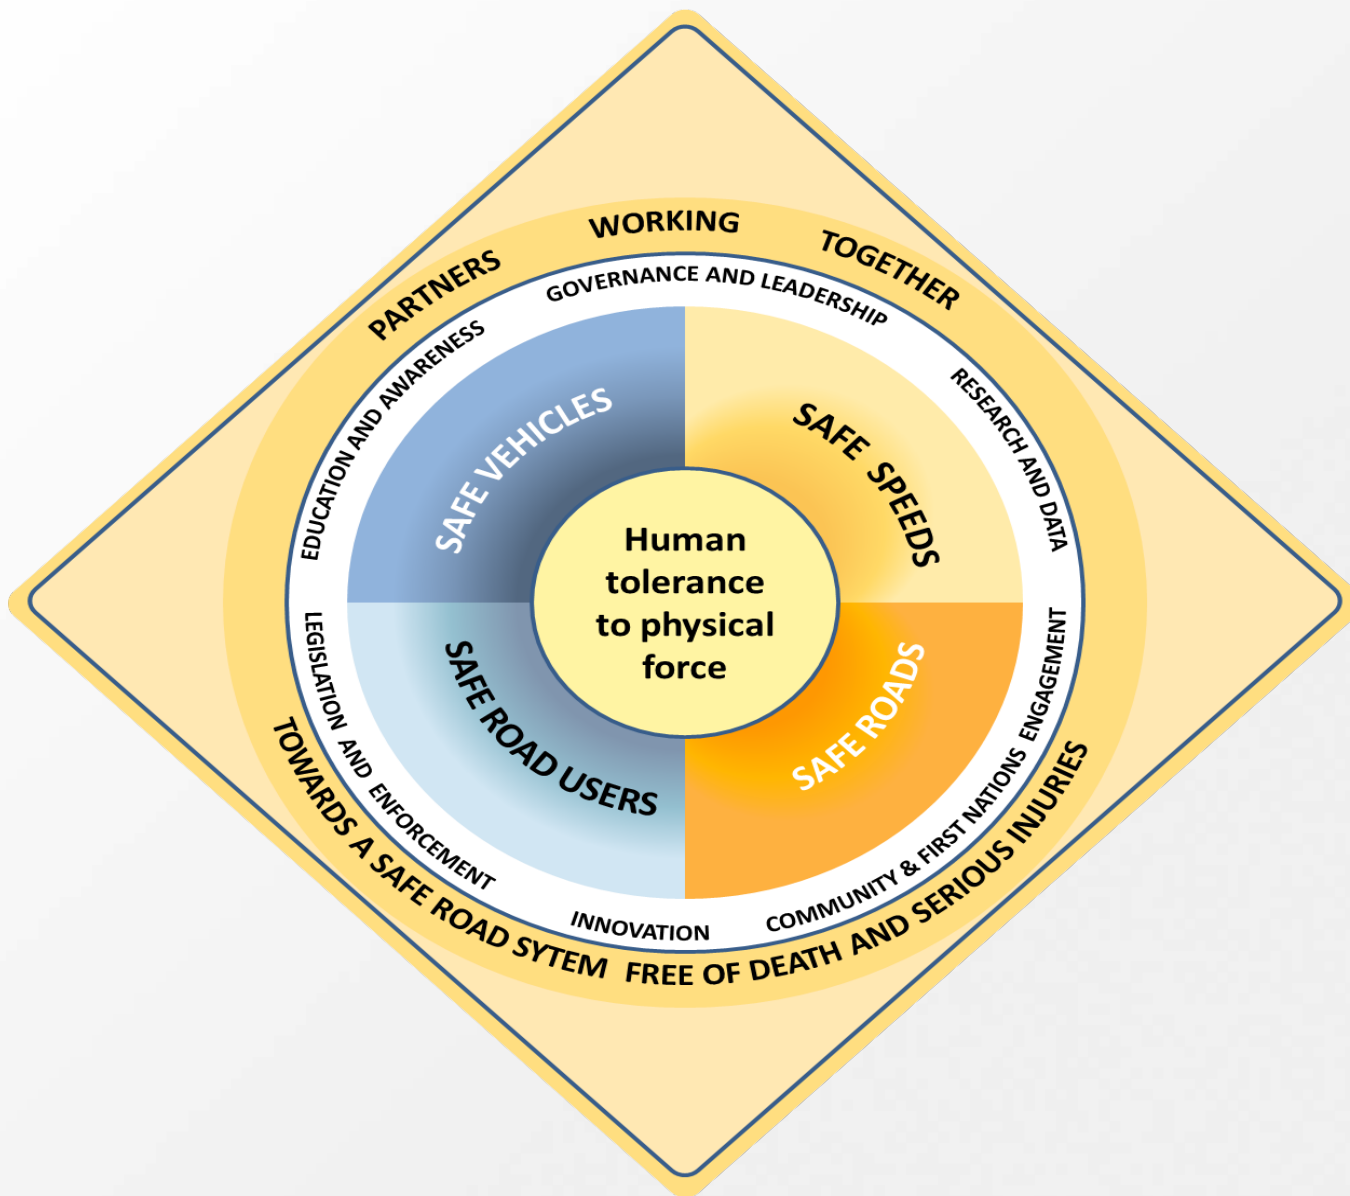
PARTNERS WORKING TOGETHER

GOVERNANCE AND LEADERSHIP

RESEARCH AND DATA

COMMUNITY & FIRST NATIONS ENGAGEMENT

INNOVATION

LEGISLATION AND ENFORCEMENT

EDUCATION AND AWARENESS

SAFE VEHICLES

SAFE SPEEDS

SAFE ROAD USERS

SAFE ROADS

Human tolerance to physical force

TOWARDS A SAFE ROAD SYTEM FREE OF DEATH AND SERIOUS INJURIES